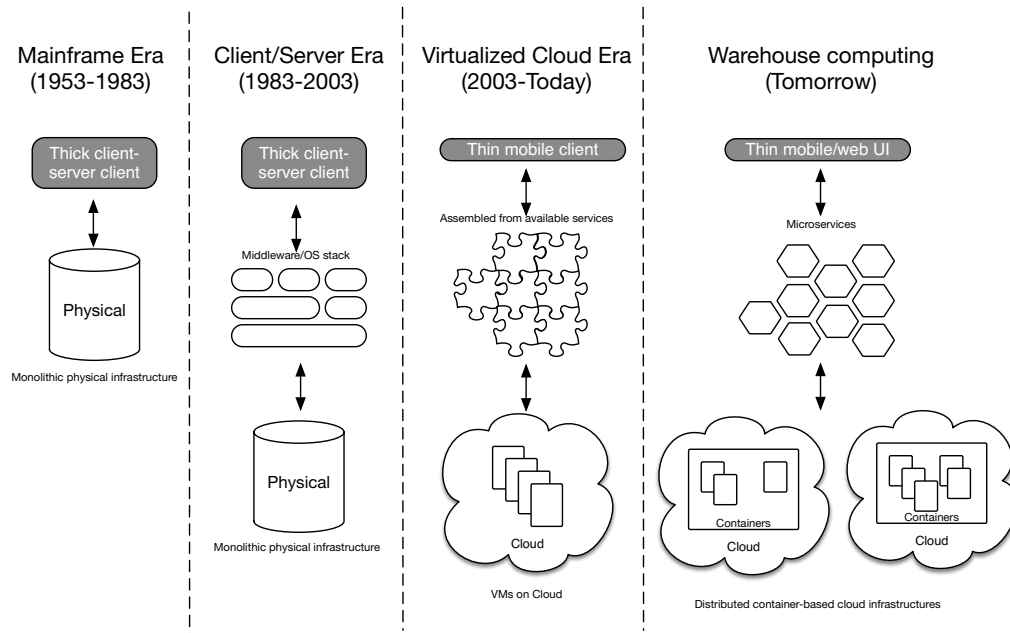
Mainframe Era
(1953-1983)

Thick client-server client

Physical

Monolithic physical infrastructure

Client/Server Era
(1983-2003)

Thick client-server client

Middleware/OS stack

Physical

Monolithic physical infrastructure

Virtualized Cloud Era
(2003-Today)

Thin mobile client

Assembled from available services

Cloud

VMs on Cloud

Warehouse computing
(Tomorrow)

Thin mobile/web UI

Microservices

Containers

Cloud

Containers

Cloud

Distributed container-based cloud infrastructures